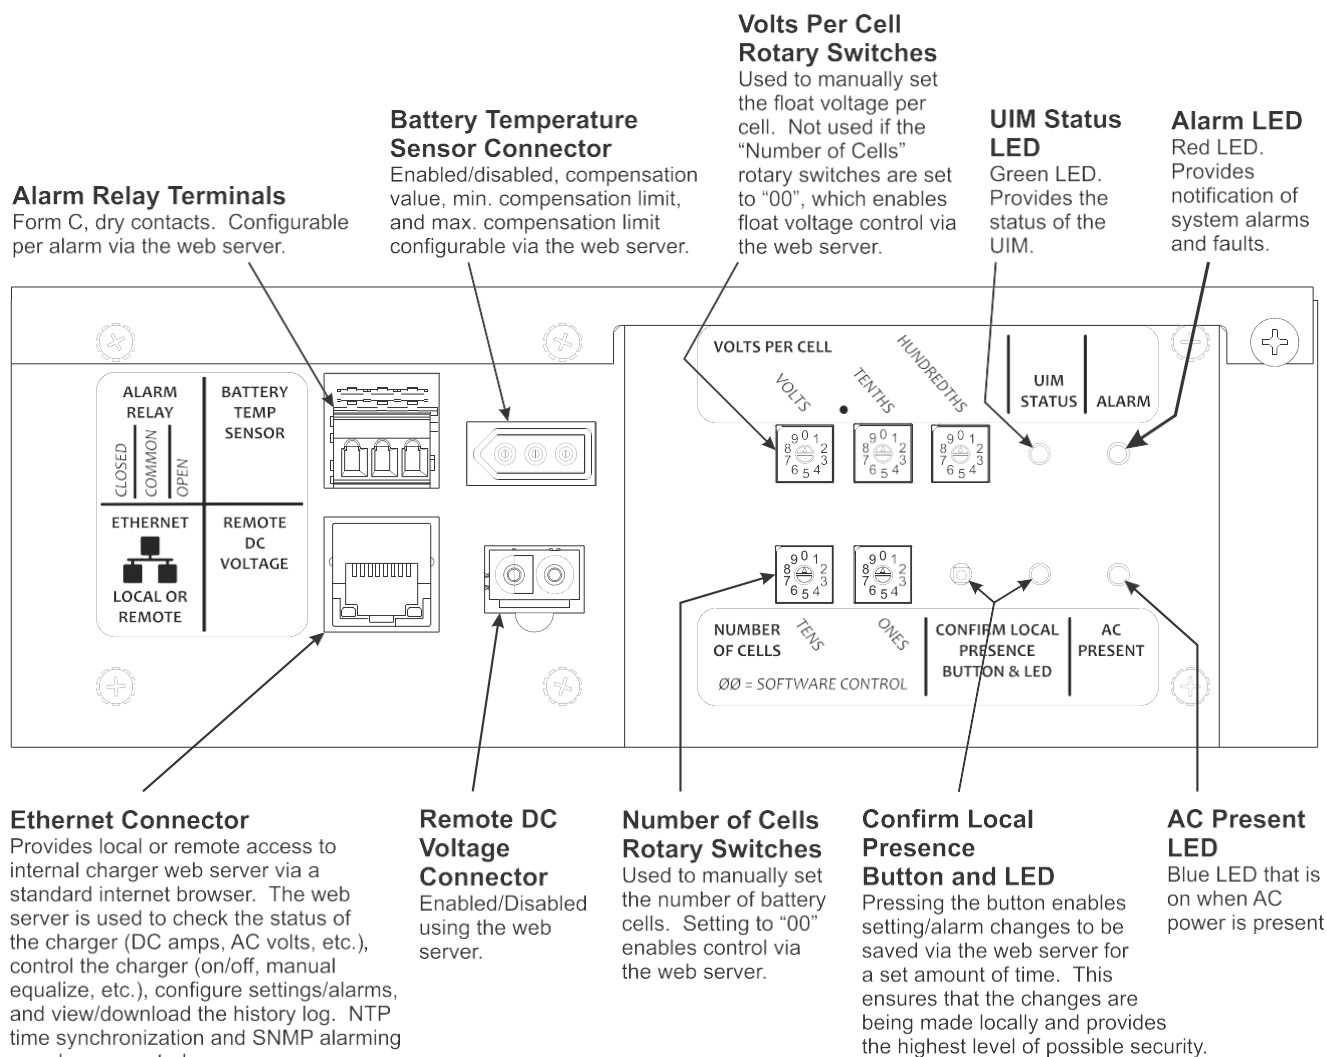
Volts Per Cell Rotary Switches
Used to manually set the float voltage per cell. Not used if the "Number of Cells" rotary switches are set to "00", which enables float voltage control via the web server.

Battery Temperature Sensor Connector
Enabled/disabled, compensation value, min. compensation limit, and max. compensation limit configurable via the web server.

UIM Status LED
Green LED. Provides the status of the UIM.

Alarm LED
Red LED. Provides notification of system alarms and faults.

Alarm Relay Terminals
Form C, dry contacts. Configurable per alarm via the web server.

ALARM RELAY
CLOSED COMMON OPEN
BATTERY TEMP SENSOR
ETHERNET
LOCAL OR REMOTE
REMOTE DC VOLTAGE

VOLTS PER CELL
VOLTS TENTHS HUNDREDTHS
9 0 1 2 3 4 5 6 7 8
9 0 1 2 3 4 5 6 7 8
9 0 1 2 3 4 5 6 7 8
UIM STATUS
ALARM
9 0 1 2 3 4 5 6 7 8
9 0 1 2 3 4 5 6 7 8
NUMBER OF CELLS TENS ONES
ØØ = SOFTWARE CONTROL
CONFIRM LOCAL PRESENCE BUTTON & LED
AC PRESENT

Ethernet Connector
Provides local or remote access to internal charger web server via a standard internet browser. The web server is used to check the status of the charger (DC amps, AC volts, etc.), control the charger (on/off, manual equalize, etc.), configure settings/alarms, and view/download the history log. NTP time synchronization and SNMP alarming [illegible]

Remote DC Voltage Connector
Enabled/Disabled using the web server.

Number of Cells Rotary Switches
Used to manually set the number of battery cells. Setting to "00" enables control via the web server.

Confirm Local Presence Button and LED
Pressing the button enables setting/alarm changes to be saved via the web server for a set amount of time. This ensures that the changes are being made locally and provides the highest level of possible security.

AC Present LED
Blue LED that is on when AC power is present